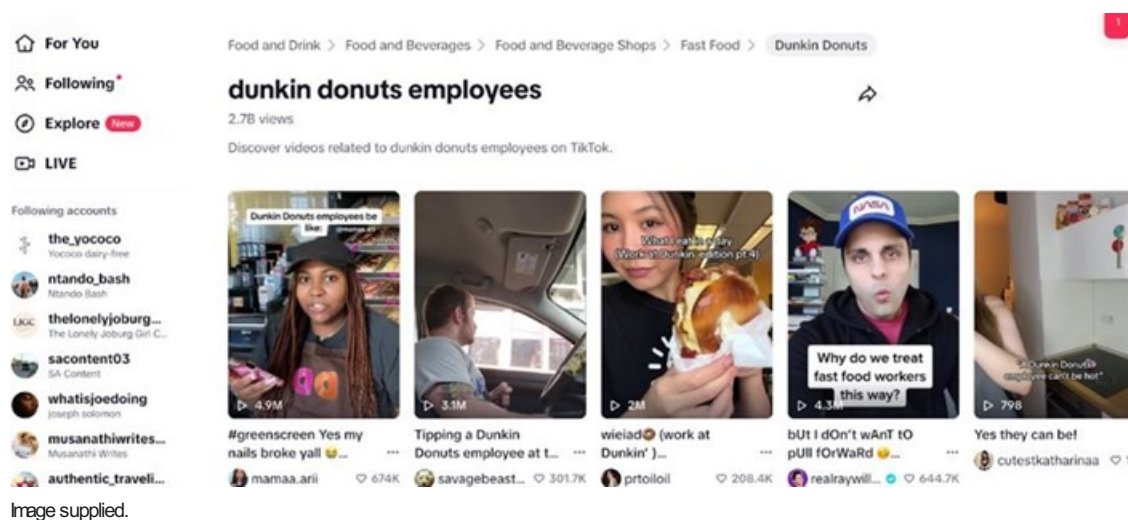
For You
Following
Explore New
LIVE

Following accounts
the_yococo
Yococo dairy-free
ntando_bash
Ntando Bash
thelonelyjoburg...
The Lonely Joburg Girl C...
sacontent03
SA Content
whatisjoedoing
joseph solomon
musanathiwrites...
Musanathi Writes
authentic_traveli...

Food and Drink > Food and Beverages > Food and Beverage Shops > Fast Food > Dunkin Donuts

dunkin donuts employees
2.7B views
Discover videos related to dunkin donuts employees on TikTok.

Dunkin Donuts employees be like:
4.9M
#greenscreen Yes my nails broke yall 😅...
mamaa.arii 674K

3.1M
Tipping a Dunkin Donuts employee at t...
savagebeast... 301.7K

What i eat in a day (work at dunkin edition pt.4)
2M
wieiad😊 (work at Dunkin' )...
prtoiloil 208.4K

NASA
Why do we treat fast food workers this way?
4.3M
bUt I dOn't wAnT tO pUll fOrWaRd 😅...
realraywill... 644.7K

A Dunkin Donuts employee can't be hot
798
Yes they can be!
cutestkatharinaa

1

Image supplied.